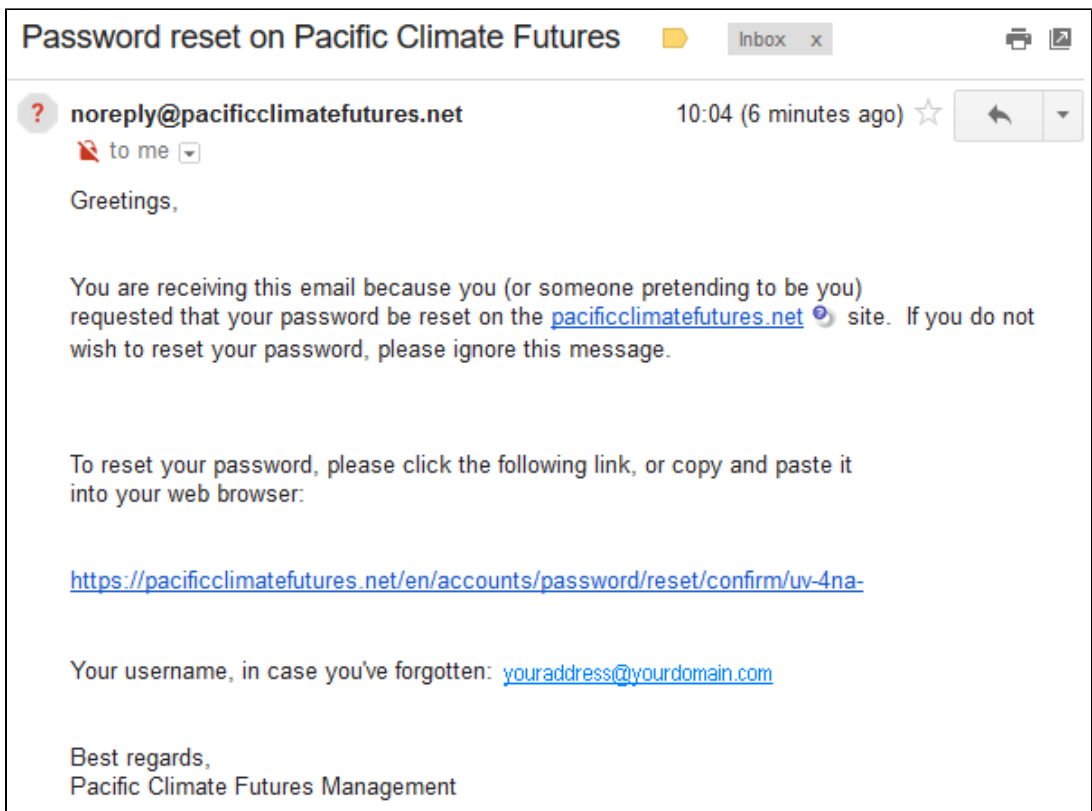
Password reset on Pacific Climate Futures Inbox x

?

noreply@pacificclimatefutures.net

10:04 (6 minutes ago)

to me

Greetings,

You are receiving this email because you (or someone pretending to be you) requested that your password be reset on the pacificclimatefutures.net site. If you do not wish to reset your password, please ignore this message.

To reset your password, please click the following link, or copy and paste it into your web browser:

https://pacificclimatefutures.net/en/accounts/password/reset/confirm/uv-4na-

Your username, in case you've forgotten: youraddress@yourdomain.com

Best regards,
Pacific Climate Futures Management